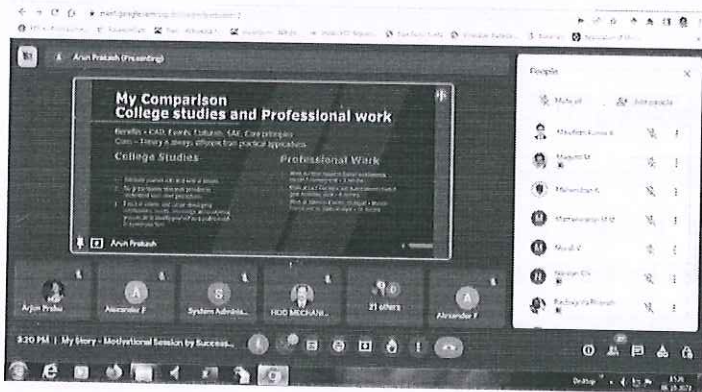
meet.google.com

Arun Prakash (Presenting)

My Comparison
College studies and Professional work

Benefits – CAD, Events, Cultures, SAE, Core principles
Cons – Theory is always different from practical applications.

College Studies

Professional Work

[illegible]

Arun Prakash

Arjun Prabu

Alexander F

System Administ...

HOD MECHANI...

21 others

Alexander F

People

Mute all

Add people

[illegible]

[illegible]

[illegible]

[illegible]

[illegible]

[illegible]

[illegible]

8:20 PM | My Story - Motivational Session by Success...

Desktop